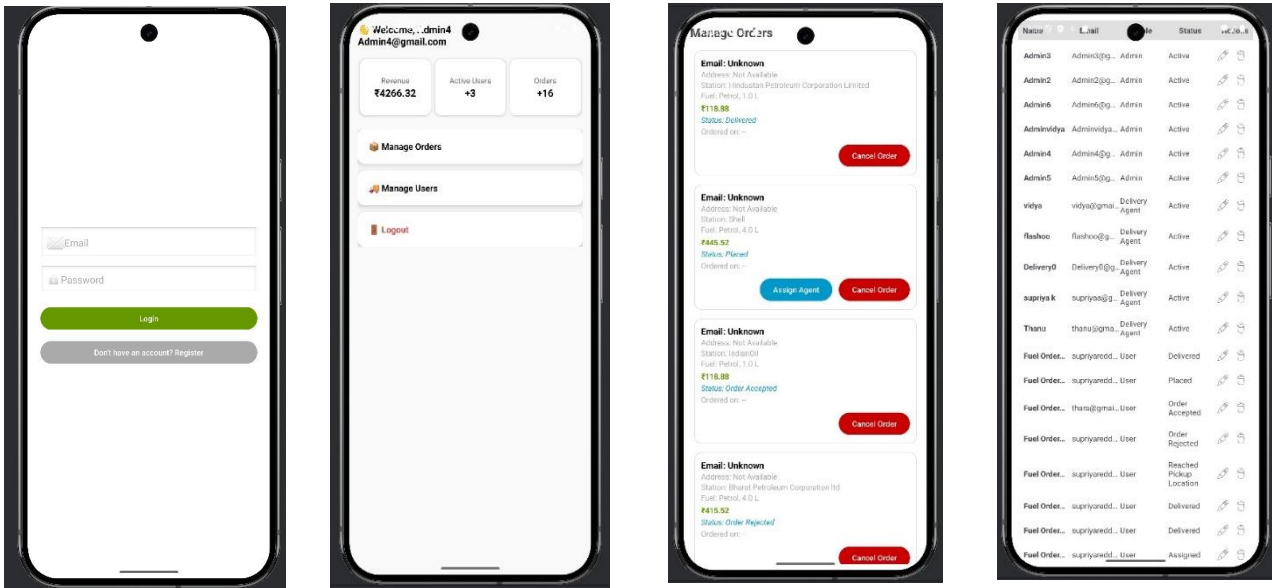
Email
Password
Login
Don't have an account? Register

Welcome, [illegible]dmin4
Admin4@gmail.com

| Revenue | Active Users | Orders |
|---|---|---|
| ₹4266.32 | +3 | +16 |

Manage Orders
Manage Users
Logout

Manage Orders

Email: Unknown
Address: Not Available
Station: Hindustan Petroleum Corporation Limited
Fuel: Petrol, 1.0 L
₹118.88
Status: Delivered
Ordered on: --
Cancel Order

Email: Unknown
Address: Not Available
Station: Shell
Fuel: Petrol, 4.0 L
₹445.52
Status: Placed
Ordered on: --
Assign Agent
Cancel Order

Email: Unknown
Address: Not Available
Station: IndianOil
Fuel: Petrol, 1.0 L
₹118.88
Status: Order Accepted
Ordered on: --
Cancel Order

Email: Unknown
Address: Not Available
Station: Bharat Petroleum Corporation ltd
Fuel: Petrol, 4.0 L
₹415.52
Status: Order Rejected
Ordered on: --
Cancel Order

| Name | Email | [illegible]le | Status | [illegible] |
|---|---|---|---|---|
| Admin3 | Admin3@g... | Admin | Active | |
| Admin2 | Admin2@g... | Admin | Active | |
| Admin6 | Admin6@g... | Admin | Active | |
| Adminvidya | Adminvidya... | Admin | Active | |
| Admin4 | Admin4@g... | Admin | Active | |
| Admin5 | Admin5@g... | Admin | Active | |
| vidya | vidya@gmai... | Delivery Agent | Active | |
| flashoo | flashoo@g... | Delivery Agent | Active | |
| Delivery0 | Delivery0@g... | Delivery Agent | Active | |
| supriya k | supriyaa@g... | Delivery Agent | Active | |
| Thanu | thanu@gma... | Delivery Agent | Active | |
| Fuel Order... | supriyaredd... | User | Delivered | |
| Fuel Order... | supriyaredd... | User | Placed | |
| Fuel Order... | thanu@gmai... | User | Order Accepted | |
| Fuel Order... | supriyaredd... | User | Order Rejected | |
| Fuel Order... | supriyaredd... | User | Reached Pickup Location | |
| Fuel Order... | supriyaredd... | User | Delivered | |
| Fuel Order... | supriyaredd... | User | Delivered | |
| Fuel Order... | supriyaredd... | User | Assigned | |